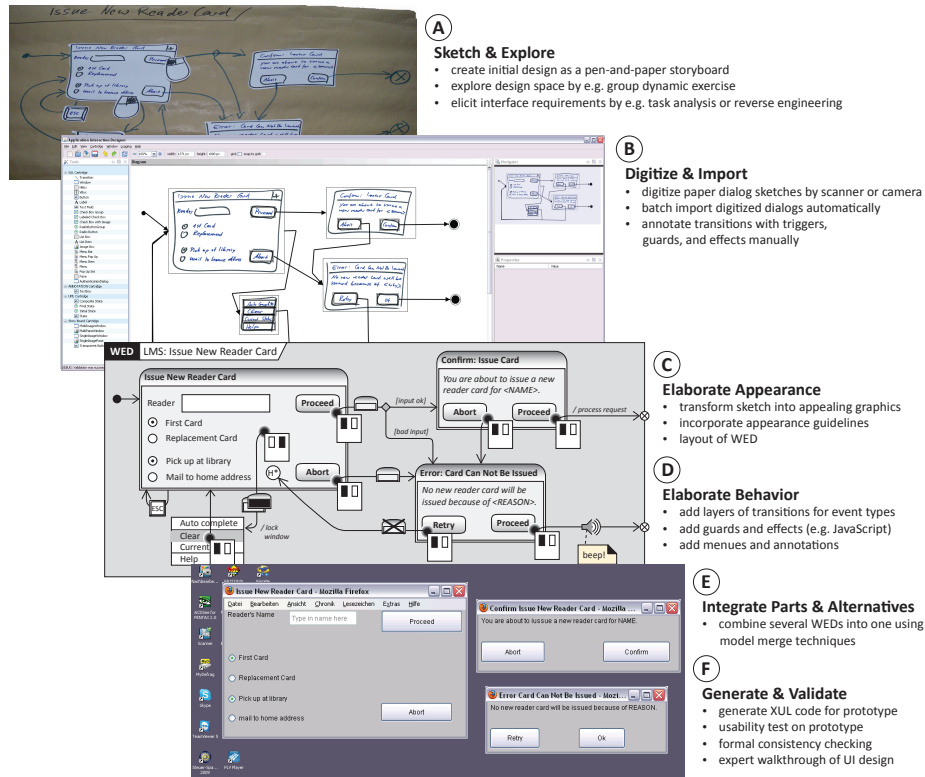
Issue New Reader Card

A

Sketch & Explore
• create initial design as a pen-and-paper storyboard
• explore design space by e.g. group dynamic exercise
• elicit interface requirements by e.g. task analysis or reverse engineering

B

Digitize & Import
• digitize paper dialog sketches by scanner or camera
• batch import digitized dialogs automatically
• annotate transitions with triggers, guards, and effects manually

WED LMS: Issue New Reader Card

Issue New Reader Card
Reader
Proceed
First Card
Replacement Card
Pick up at library
Mail to home address
Abort
ESC
Auto complete
Clear
Current
Help
/ lock window
H*
[input ok]
[bad input]

Confirm: Issue Card
You are about to issue a new reader card for <NAME>.
Abort
Proceed
/ process request

Error: Card Can Not Be Issued
No new reader card will be issued because of <REASON>.
Retry
Proceed
beep!

C

Elaborate Appearance
• transform sketch into appealing graphics
• incorporate appearance guidelines
• layout of WED

D

Elaborate Behavior
• add layers of transitions for event types
• add guards and effects (e.g. JavaScript)
• add menues and annotations

Issue New Reader Card - Mozilla Firefox
Datei Bearbeiten Ansicht Chronik Lesezeichen Extras Hilfe
Reader's Name
Type in name here
Proceed
First Card
Replacement Card
Pick up at library
mail to home address
Abort

Confirm Issue New Reader Card - Mozilla
You are about to issue a new reader card for NAME.
Abort
Confirm

Error Card Can Not Be Issued - Mozi...
No new reader card will be issued because of REASON.
Retry
Ok

E

Integrate Parts & Alternatives
• combine several WEDs into one using model merge techniques

F

Generate & Validate
• generate XUL code for prototype
• usability test on prototype
• formal consistency checking
• expert walkthrough of UI design